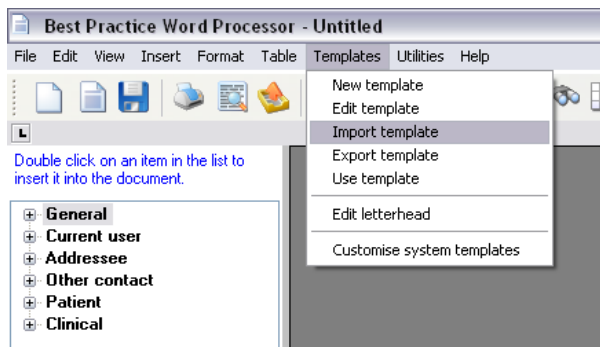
Best Practice Word Processor - Untitled

File Edit View Insert Format Table Templates Utilities Help

New template
Edit template
Import template
Export template
Use template

Edit letterhead

Customise system templates

L

Double click on an item in the list to insert it into the document.

General
Current user
Addressee
Other contact
Patient
Clinical